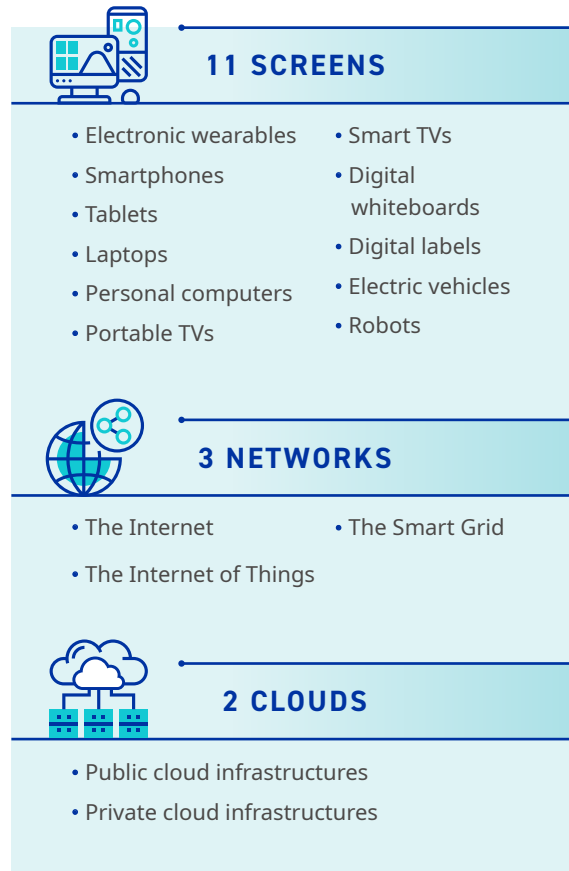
11 SCREENS

• Electronic wearables
• Smartphones
• Tablets
• Laptops
• Personal computers
• Portable TVs

• Smart TVs
• Digital whiteboards
• Digital labels
• Electric vehicles
• Robots

3 NETWORKS

• The Internet
• The Internet of Things

• The Smart Grid

2 CLOUDS

• Public cloud infrastructures
• Private cloud infrastructures